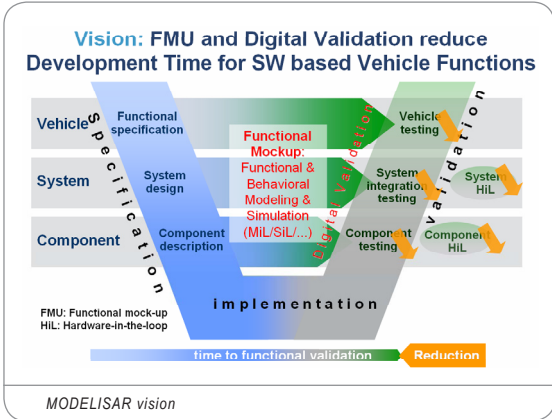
Vision: FMU and Digital Validation reduce Development Time for SW based Vehicle Functions

Vehicle

Functional specification

System

System design

Component

Component description

Specification

Functional Mockup: Functional & Behavioral Modeling & Simulation (MiL/SiL/...)

Digital Validation

Vehicle testing

System integration testing

System HiL

Component testing

Component HiL

Validation

implementation

FMU: Functional mock-up
HiL: Hardware-in-the-loop

time to functional validation

Reduction

MODELISAR vision